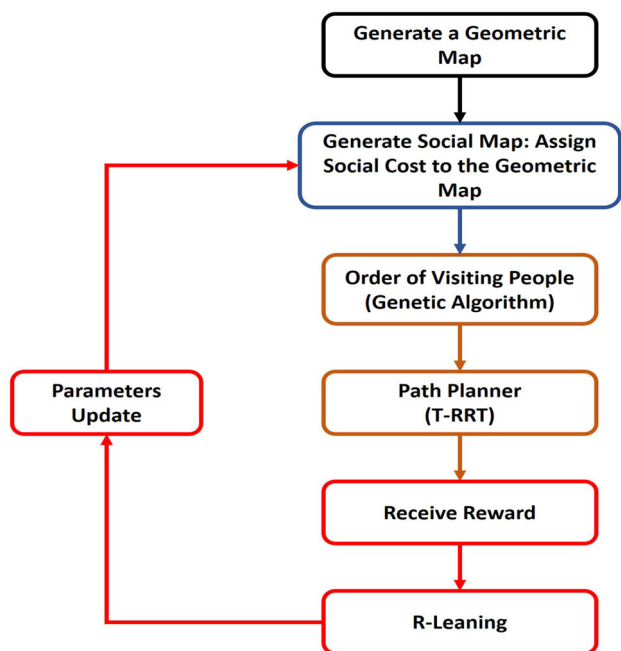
Generate a Geometric Map

Generate Social Map: Assign Social Cost to the Geometric Map

Order of Visiting People (Genetic Algorithm)

Path Planner (T-RRT)

Receive Reward

R-Leaning

Parameters Update